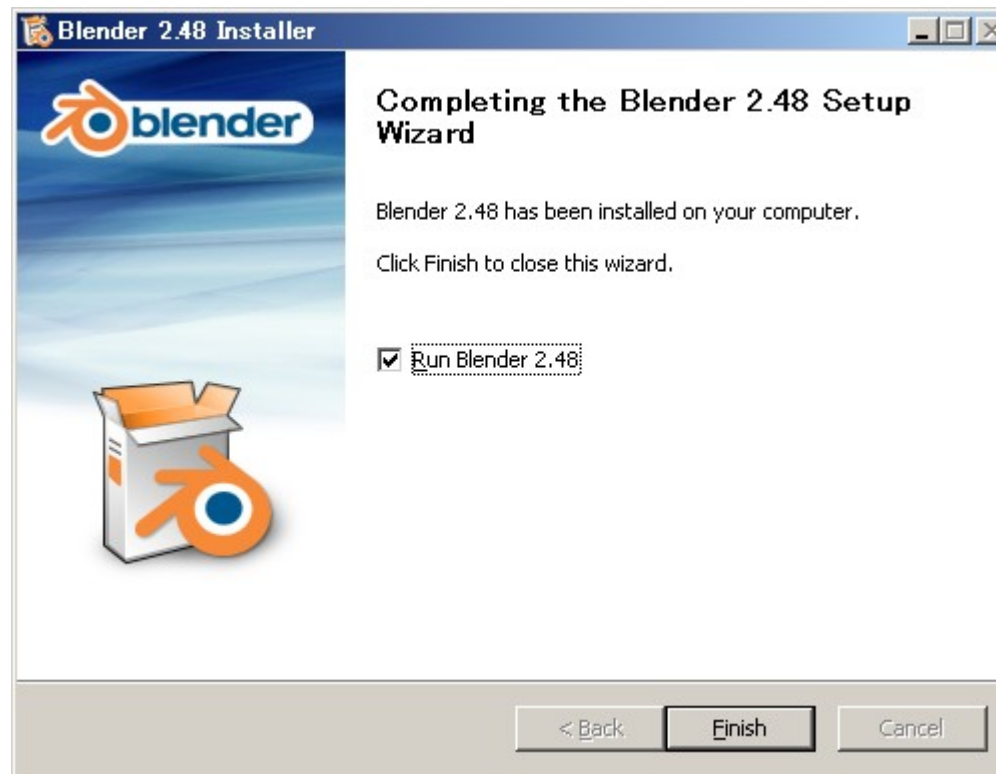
Blender 2.48 Installer

blender

Completing the Blender 2.48 Setup Wizard

Blender 2.48 has been installed on your computer.

Click Finish to close this wizard.

Run Blender 2.48

< Back

Finish

Cancel